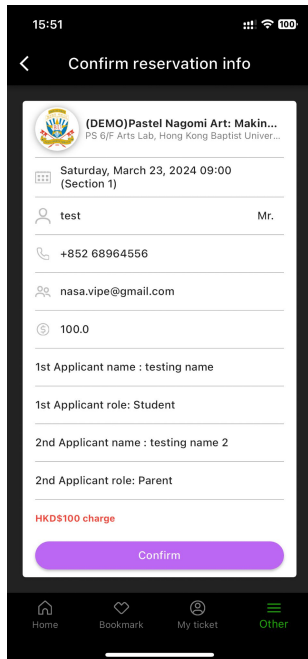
15:51

100

Confirm reservation info

(DEMO)Pastel Nagomi Art: Makin...
PS 6/F Arts Lab, Hong Kong Baptist Univer...

Saturday, March 23, 2024 09:00 (Section 1)

test

Mr.

+852 68964556

nasa.vipe@gmail.com

100.0

1st Applicant name : testing name

1st Applicant role: Student

2nd Applicant name : testing name 2

2nd Applicant role: Parent

HKD$100 charge

Confirm

Home

Bookmark

My ticket

Other